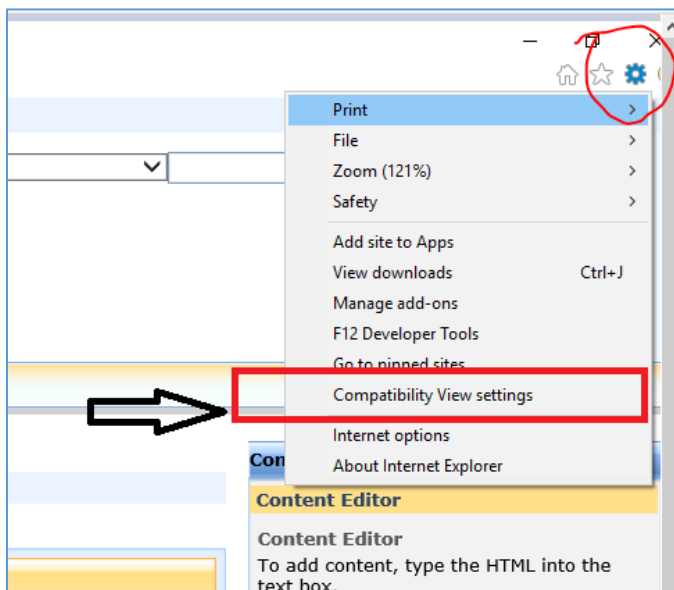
Print
File
Zoom (121%)
Safety
Add site to Apps
View downloads Ctrl+J
Manage add-ons
F12 Developer Tools
Go to pinned sites
Compatibility View settings
Internet options
About Internet Explorer

Con

Content Editor

Content Editor
To add content, type the HTML into the text box.